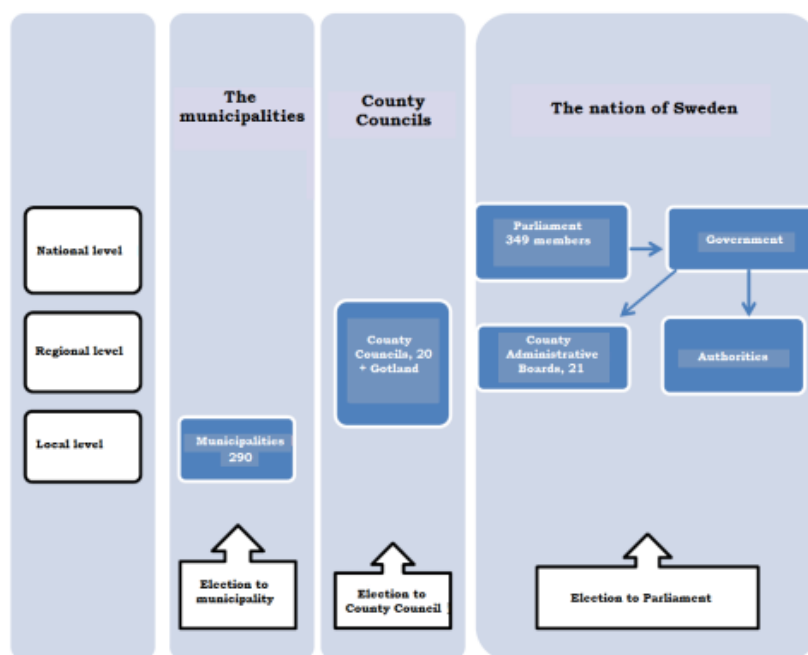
The municipalities

County Councils

The nation of Sweden

National level

Regional level

Local level

Municipalities 290

County Councils, 20 + Gotland

Parliament 349 members

Government

County Administrative Boards, 21

Authorities

Election to municipality

Election to County Council

Election to Parliament